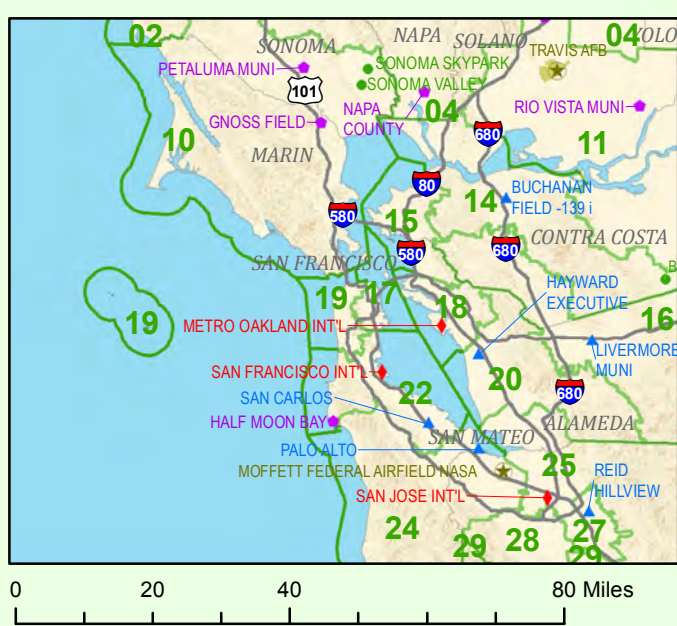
02
SONOMA
NAPA
SOLANO
04
SOLO
TRAVIS AFB
PETALUMA MUNI
SONOMA SKYPARK
SONOMA VALLEY
101
NAPA COUNTY
04
RIO VISTA MUNI
GNOSS FIELD
10
680
11
MARIN
80
BUCHANAN FIELD -139 i
14
580
15
580
680
CONTRA COSTA
SAN FRANCISCO
B
HAYWARD EXECUTIVE
19
19
17
18
16
METRO OAKLAND INT'L
LIVERMORE MUNI
20
SAN FRANCISCO INT'L
680
22
SAN CARLOS
ALAMEDA
HALF MOON BAY
SAN MATEO
PALO ALTO
25
MOFFETT FEDERAL AIRFIELD NASA
REID HILLVIEW
SAN JOSE INT'L
24
27
29
28
29
0
20
40
80 Miles